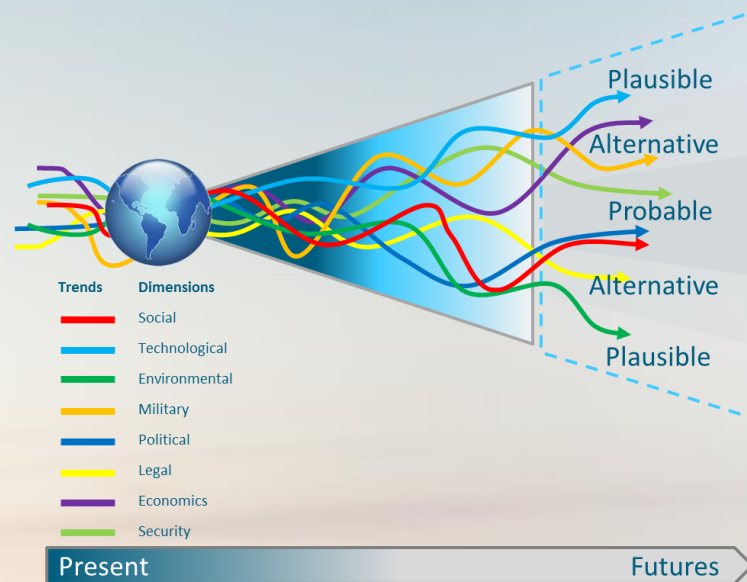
Plausible

Alternative

Probable

Alternative

Plausible

| Trends | Dimensions |
|---|---|
| | Social |
| | Technological |
| | Environmental |
| | Military |
| | Political |
| | Legal |
| | Economics |
| | Security |

Present

Futures